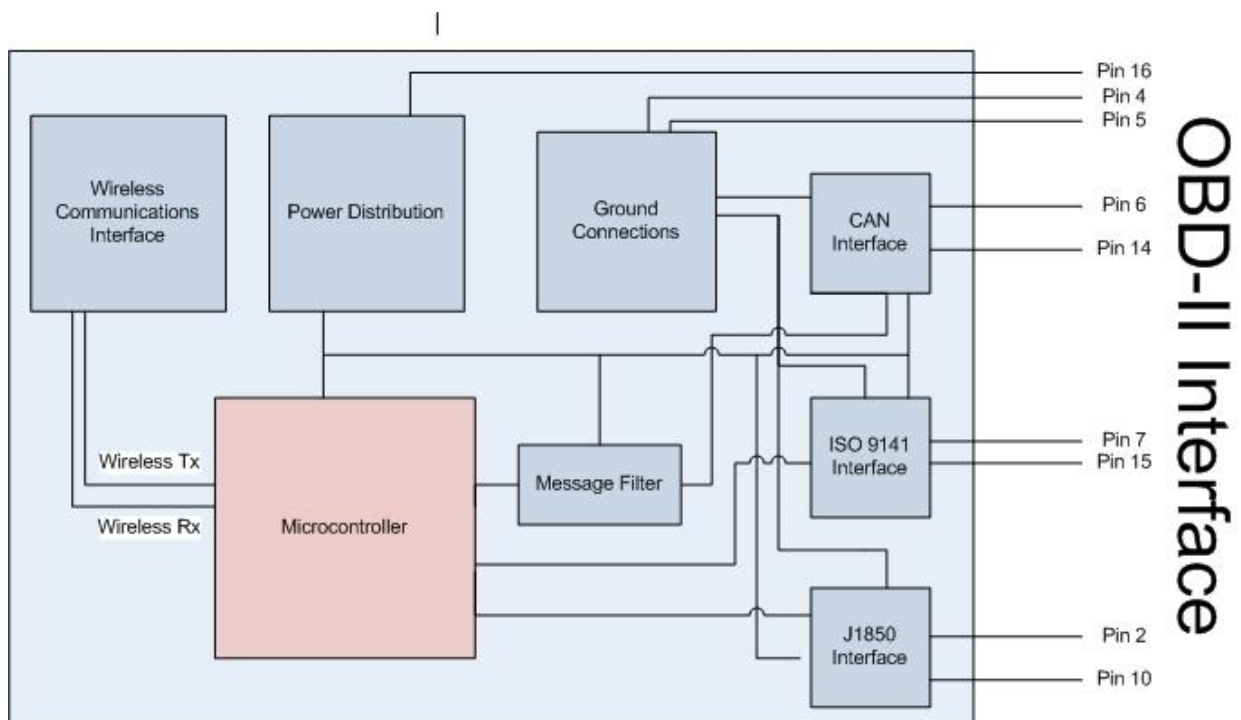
Wireless Communications Interface

Power Distribution

Ground Connections

CAN Interface

Pin 16

Pin 4

Pin 5

Pin 6

Pin 14

Wireless Tx

Wireless Rx

Microcontroller

Message Filter

ISO 9141 Interface

Pin 7

Pin 15

J1850 Interface

Pin 2

Pin 10

OBD-II Interface